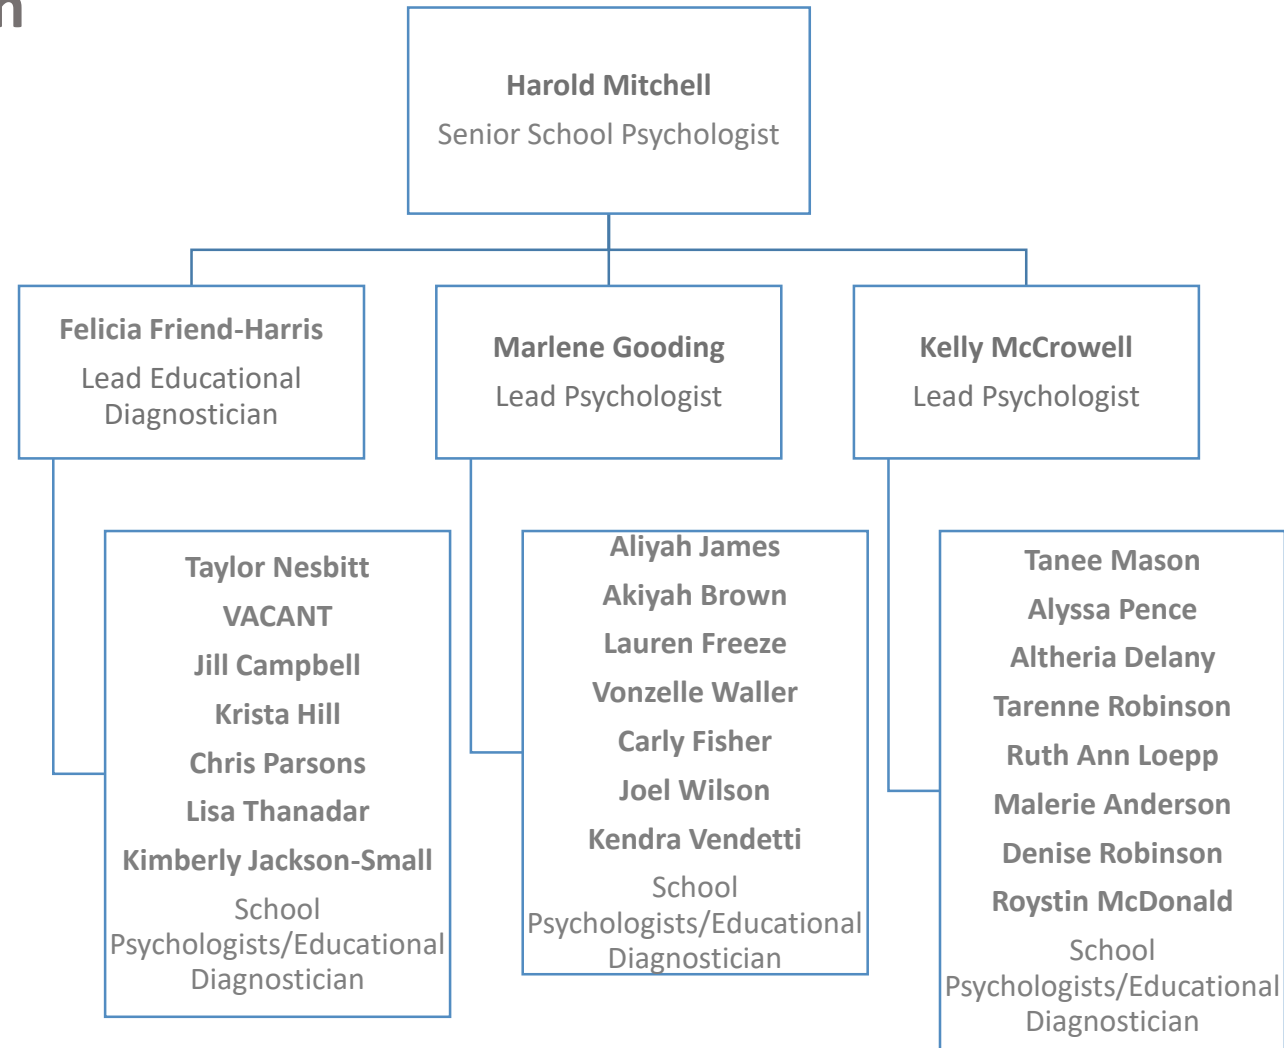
n

**Harold Mitchell**
Senior School Psychologist

**Felicia Friend-Harris**
Lead Educational Diagnostician

**Marlene Gooding**
Lead Psychologist

**Kelly McCrowell**
Lead Psychologist

**Taylor Nesbitt**
**VACANT**
**Jill Campbell**
**Krista Hill**
**Chris Parsons**
**Lisa Thanadar**
**Kimberly Jackson-Small**
School Psychologists/Educational Diagnostician

**Aliyah James**
**Akiyah Brown**
**Lauren Freeze**
**Vonzelle Waller**
**Carly Fisher**
**Joel Wilson**
**Kendra Vendetti**
School Psychologists/Educational Diagnostician

**Tanee Mason**
**Alyssa Pence**
**Altheria Delany**
**Tarenne Robinson**
**Ruth Ann Loepp**
**Malerie Anderson**
**Denise Robinson**
**Roystin McDonald**
School Psychologists/Educational Diagnostician